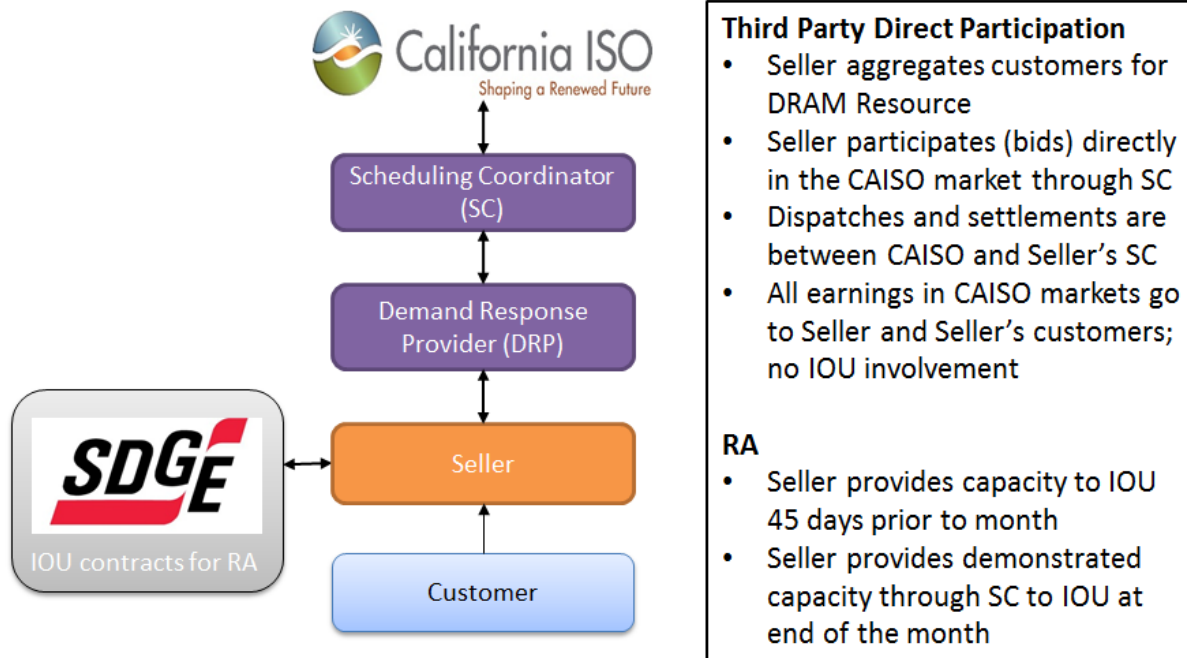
California ISO
Shaping a Renewed Future

Scheduling Coordinator (SC)

Demand Response Provider (DRP)

SDGE

IOU contracts for RA

Seller

Customer

Third Party Direct Participation
• Seller aggregates customers for DRAM Resource
• Seller participates (bids) directly in the CAISO market through SC
• Dispatches and settlements are between CAISO and Seller's SC
• All earnings in CAISO markets go to Seller and Seller's customers; no IOU involvement

RA
• Seller provides capacity to IOU 45 days prior to month
• Seller provides demonstrated capacity through SC to IOU at end of the month